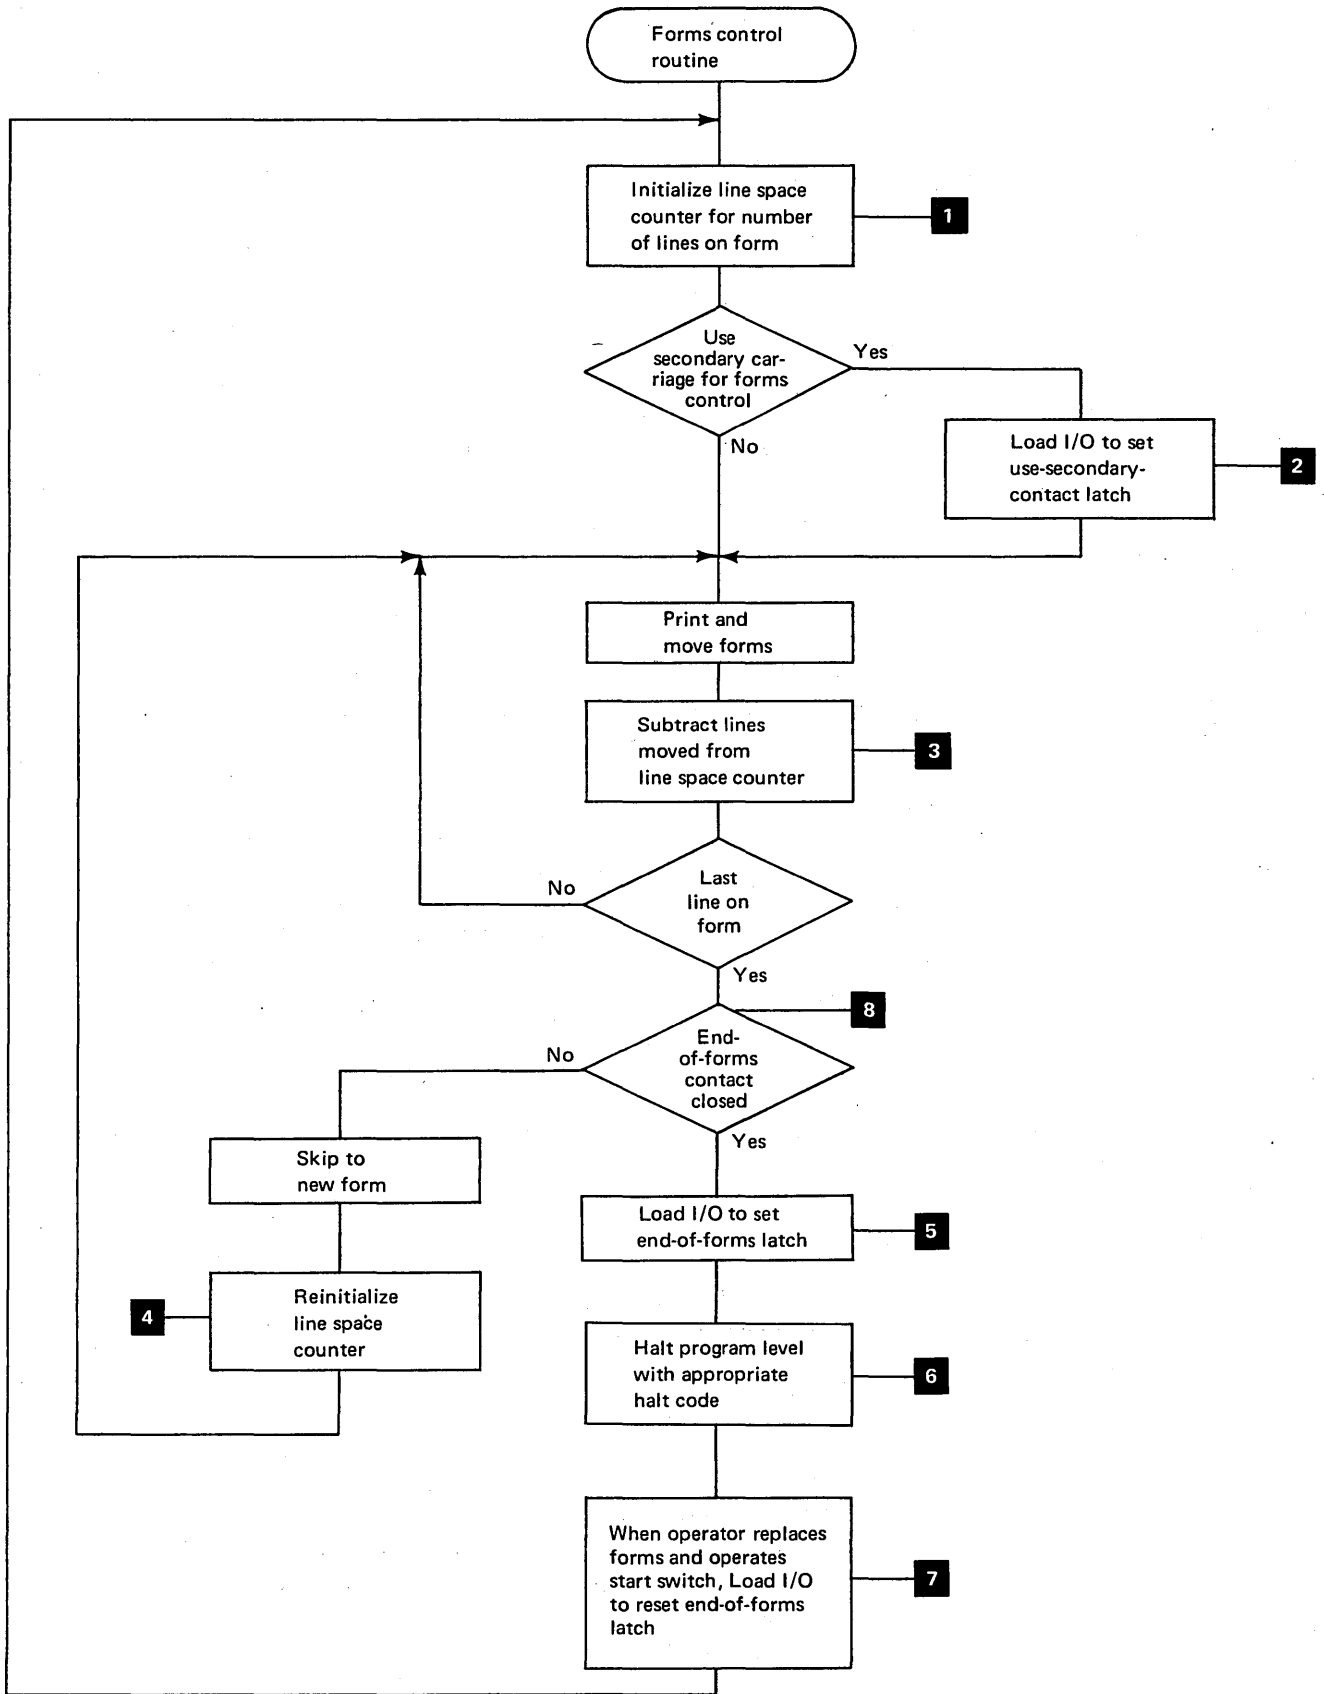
Forms control routine

Initialize line space counter for number of lines on form

1

Use secondary carriage for forms control

Yes

No

Load I/O to set use-secondary-contact latch

2

Print and move forms

Subtract lines moved from line space counter

3

No

Last line on form

Yes

8

No

End-of-forms contact closed

Yes

Skip to new form

Load I/O to set end-of-forms latch

5

4

Reinitialize line space counter

Halt program level with appropriate halt code

6

When operator replaces forms and operates start switch, Load I/O to reset end-of-forms latch

7